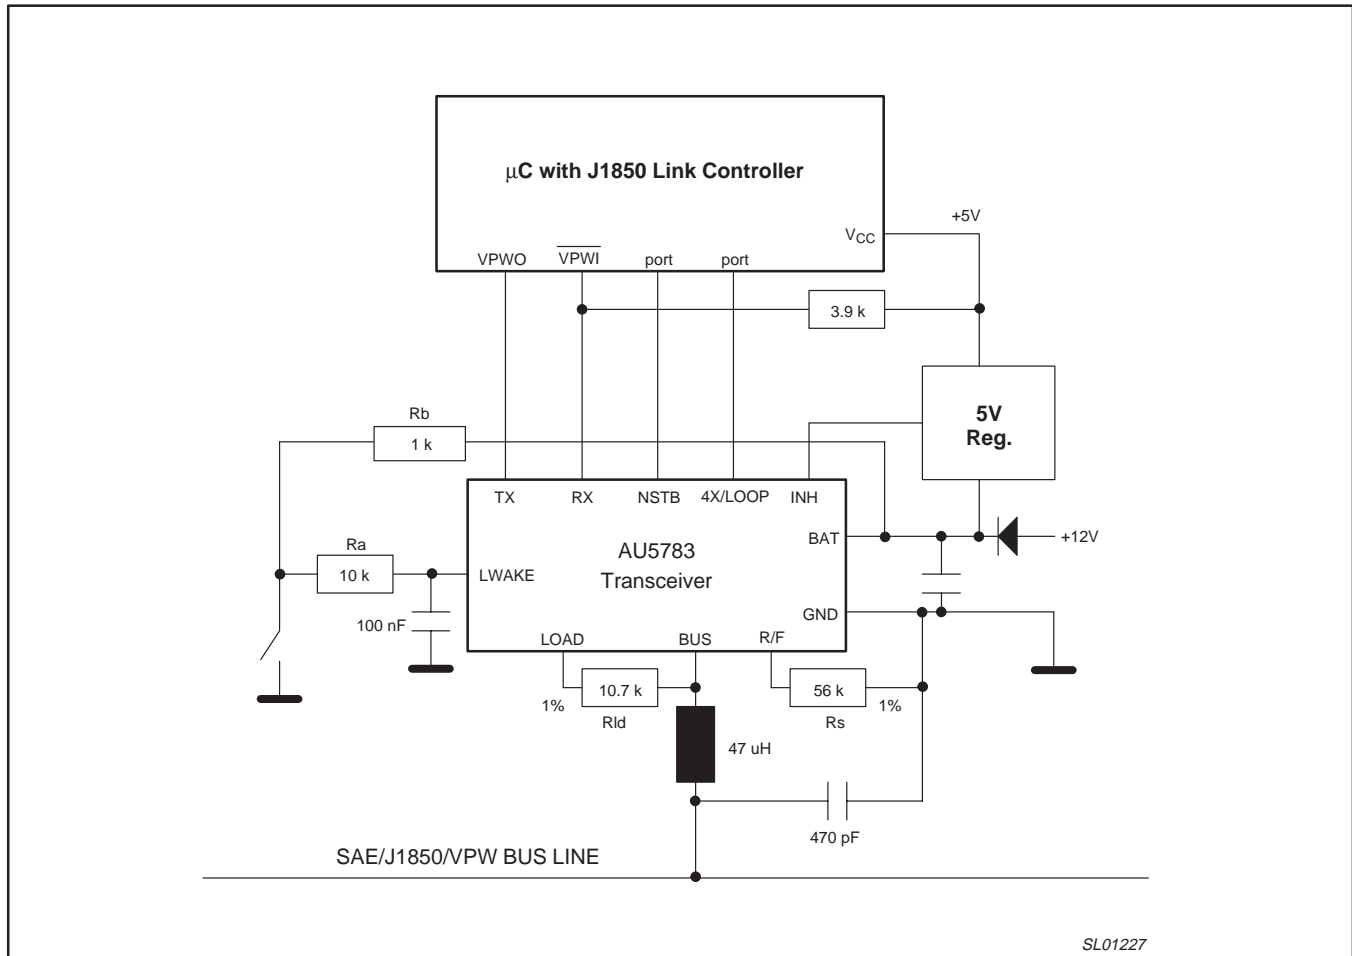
μC with J1850 Link Controller

VPWO $\overline{VPWI}$ port port $V_{CC}$

+5V

3.9 k

5V Reg.

Rb

1 k

TX RX NSTB 4X/LOOP INH

AU5783 Transceiver

BAT

+12V

Ra

10 k

LWAKE

100 nF

GND

LOAD BUS R/F

10.7 k

1%

Rld

56 k

Rs

1%

47 uH

470 pF

SAE/J1850/VPW BUS LINE

SL01227